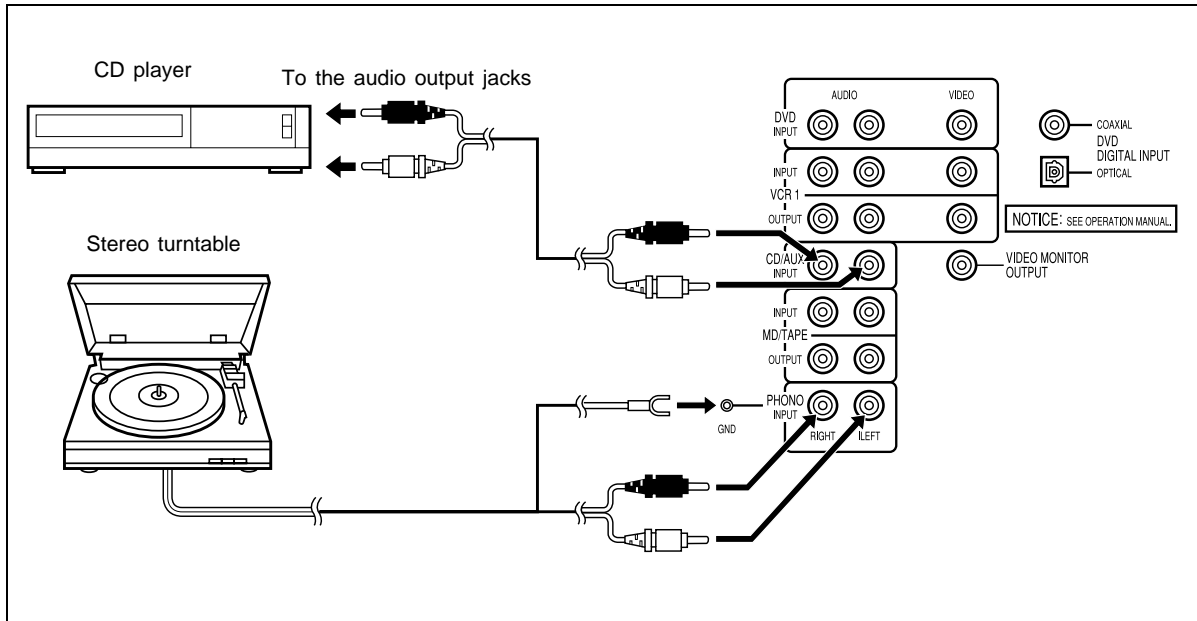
CD player

To the audio output jacks

Stereo turntable

AUDIO

VIDEO

DVD INPUT

COAXIAL

DVD DIGITAL INPUT

OPTICAL

INPUT

VCR 1

OUTPUT

NOTICE: SEE OPERATION MANUAL.

CD/AUX INPUT

VIDEO MONITOR OUTPUT

INPUT

MD/TAPE

OUTPUT

GND

PHONO INPUT

RIGHT

LEFT